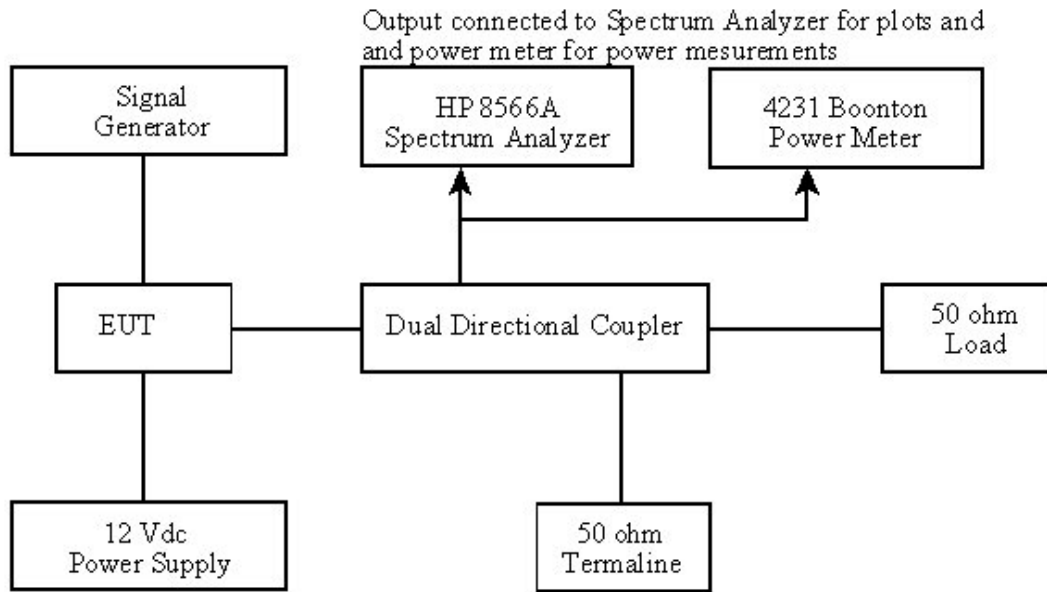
Output connected to Spectrum Analyzer for plots and and power meter for power mesurements

Signal Generator

HP 8566A Spectrum Analyzer

4231 Boonton Power Meter

EUT

Dual Directional Coupler

50 ohm Load

12 Vdc Power Supply

50 ohm Termaline